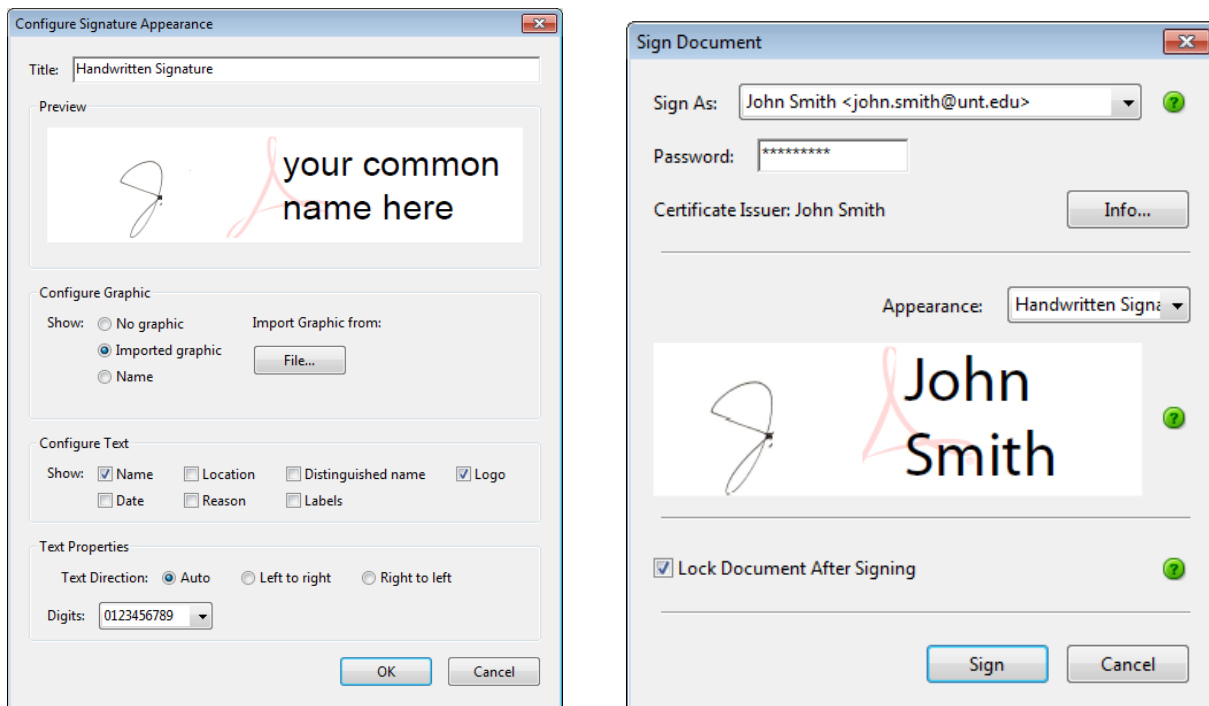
Configure Signature Appearance

Title: Handwritten Signature

Preview

your common name here

Configure Graphic

Show: No graphic
Imported graphic
Name

Import Graphic from:

File...

Configure Text

Show: Name
Date
Location
Reason
Distinguished name
Labels
Logo

Text Properties

Text Direction: Auto
Left to right
Right to left

Digits: 0123456789

OK
Cancel

Sign Document

Sign As: John Smith <john.smith@unt.edu>

Password: *********

Certificate Issuer: John Smith

Info...

Appearance: Handwritten Signa

John Smith

Lock Document After Signing

Sign
Cancel